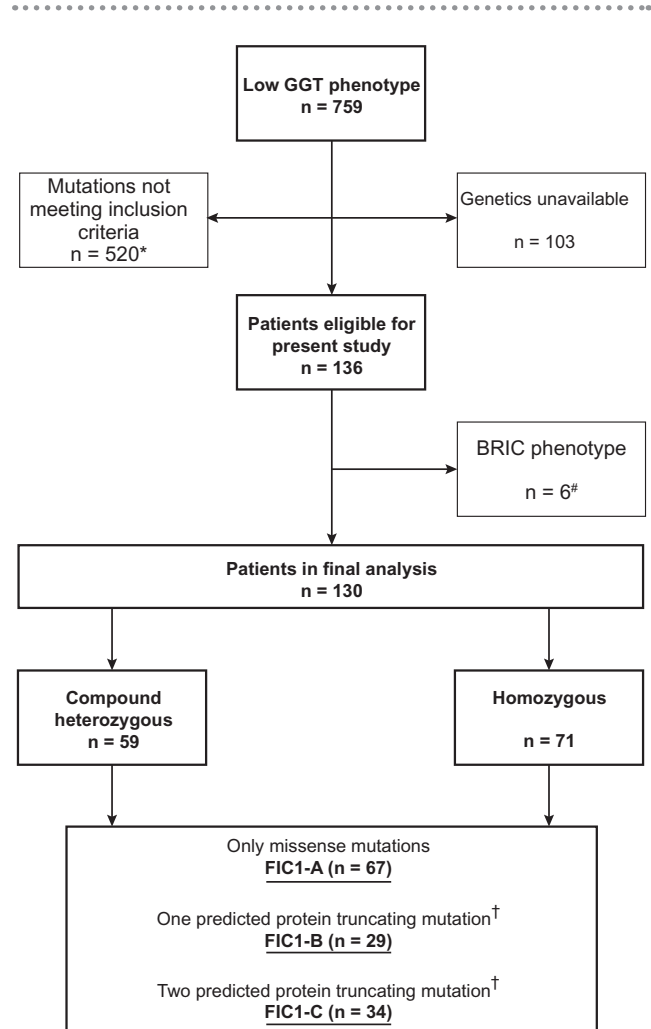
**Low GGT phenotype**
**n = 759**

Mutations not meeting inclusion criteria
n = 520*

Genetics unavailable

n = 103

**Patients eligible for present study**
**n = 136**

BRIC phenotype

n = 6$^{\#}$

**Patients in final analysis**
**n = 130**

**Compound heterozygous**
**n = 59**

**Homozygous**

**n = 71**

Only missense mutations
**FIC1-A (n = 67)**

One predicted protein truncating mutation$^{\dagger}$
**FIC1-B (n = 29)**

Two predicted protein truncating mutation$^{\dagger}$
**FIC1-C (n = 34)**